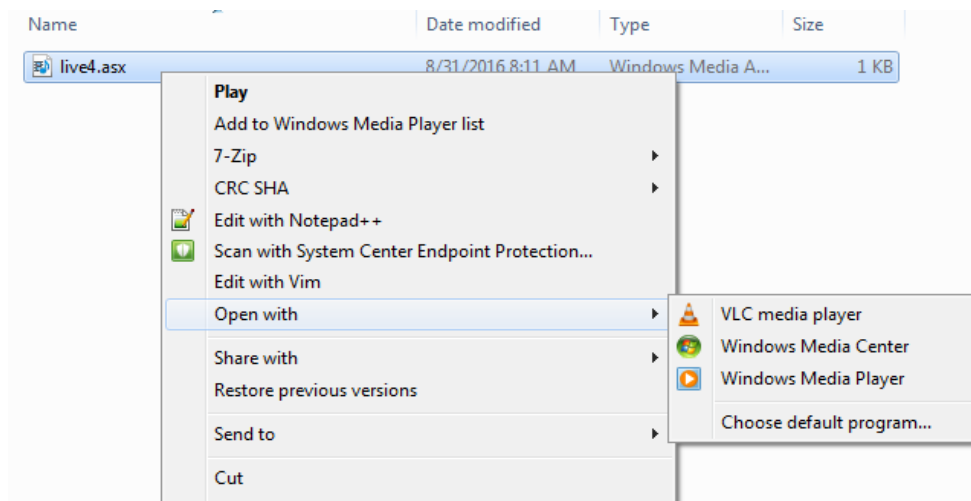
| Name | Date modified | Type | Size |
|---|---|---|---|
| live4.asx | 8/31/2016 8:11 AM | Windows Media A... | 1 KB |

Play
Add to Windows Media Player list
7-Zip
CRC SHA
Edit with Notepad++
Scan with System Center Endpoint Protection...
Edit with Vim
Open with
Share with
Restore previous versions
Send to
Cut

VLC media player
Windows Media Center
Windows Media Player
Choose default program...